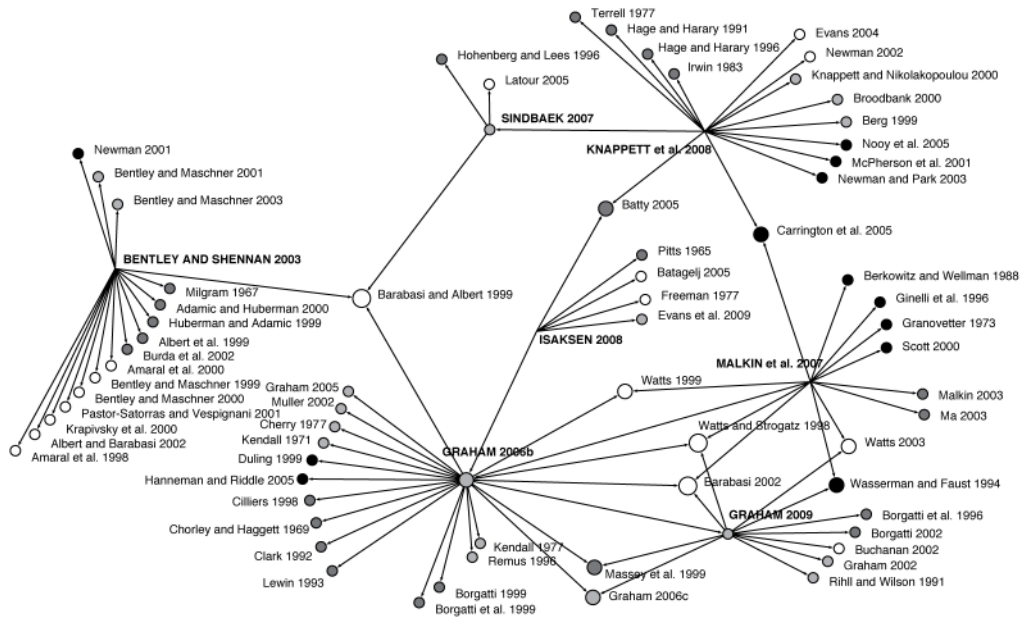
Terrell 1977
Hage and Harary 1991
Hage and Harary 1996
Irwin 1983
Evans 2004
Newman 2002
Knappett and Nikolakopoulou 2000
Broodbank 2000
Berg 1999
Nooy et al. 2005
McPherson et al. 2001
Newman and Park 2003
Hohenberg and Lees 1996
Latour 2005
SINDBAEK 2007
KNAPPETT et al. 2008
Newman 2001
Bentley and Maschner 2001
Bentley and Maschner 2003
Batty 2005
Carrington et al. 2005
BENTLEY AND SHENNAN 2003
Pitts 1965
Batagelj 2005
Freeman 1977
Evans et al. 2009
Berkowitz and Wellman 1988
Ginelli et al. 1996
Granovetter 1973
Scott 2000
Milgram 1967
Adamic and Huberman 2000
Huberman and Adamic 1999
Barabasi and Albert 1999
ISAKSEN 2008
Albert et al. 1999
Burda et al. 2002
Amaral et al. 2000
Bentley and Maschner 1999
Bentley and Maschner 2000
Pastor-Satorras and Vespignani 2001
Krapivsky et al. 2000
Albert and Barabasi 2002
Amaral et al. 1998
MALKIN et al. 2007
Watts 1999
Malkin 2003
Ma 2003
Graham 2005
Muller 2002
Cherry 1977
Kendall 1971
Duling 1999
Hanneman and Riddle 2005
Cilliers 1998
Chorley and Haggett 1969
Clark 1992
Lewin 1993
GRAHAM 2006b
Watts and Strogatz 1998
Watts 2003
Barabasi 2002
Wasserman and Faust 1994
GRAHAM 2009
Borgatti et al. 1996
Borgatti 2002
Buchanan 2002
Graham 2002
Rihll and Wilson 1991
Kendall 1977
Remus 1996
Massey et al. 1999
Graham 2006c
Borgatti 1999
Borgatti et al. 1999